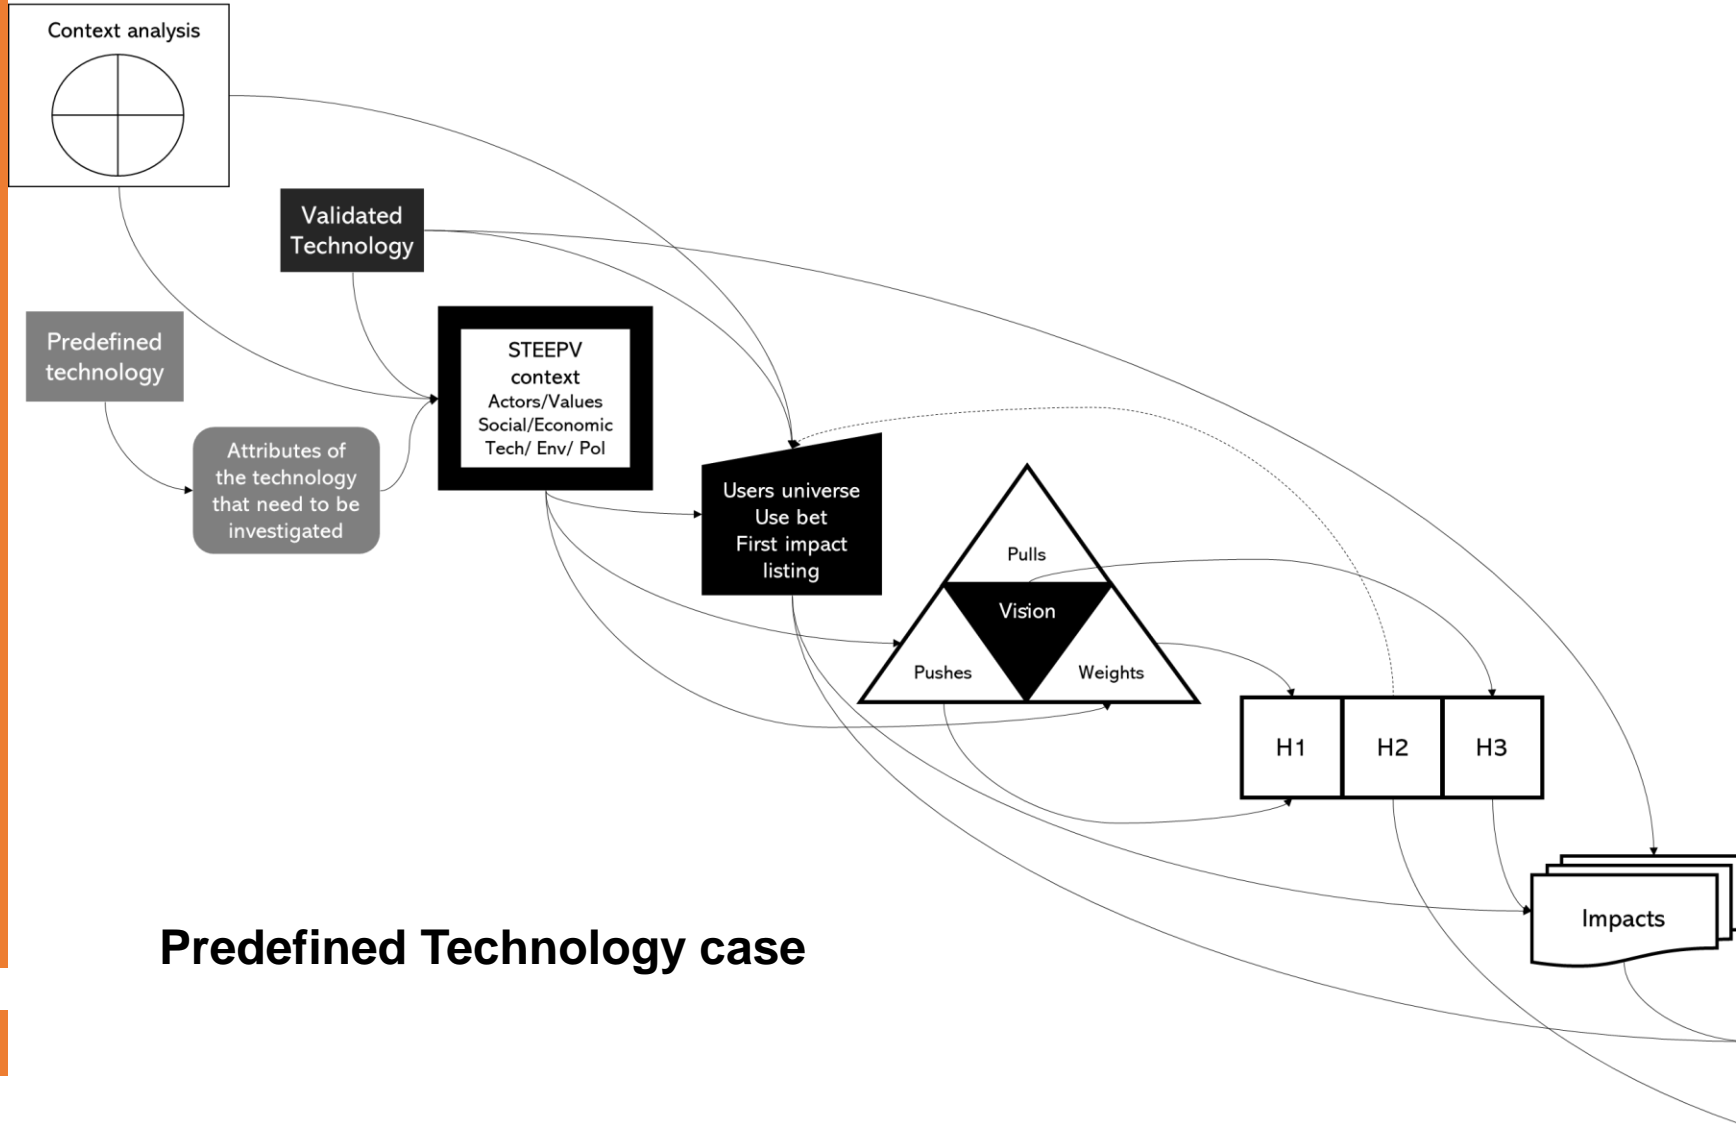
Context analysis

Validated Technology

Predefined technology

Attributes of the technology that need to be investigated

STEEPV context
Actors/Values
Social/Economic
Tech/ Env/ Pol

Users universe
Use bet
First impact listing

Pulls

Vision

Pushes

Weights

H1

H2

H3

Impacts

Predefined Technology case